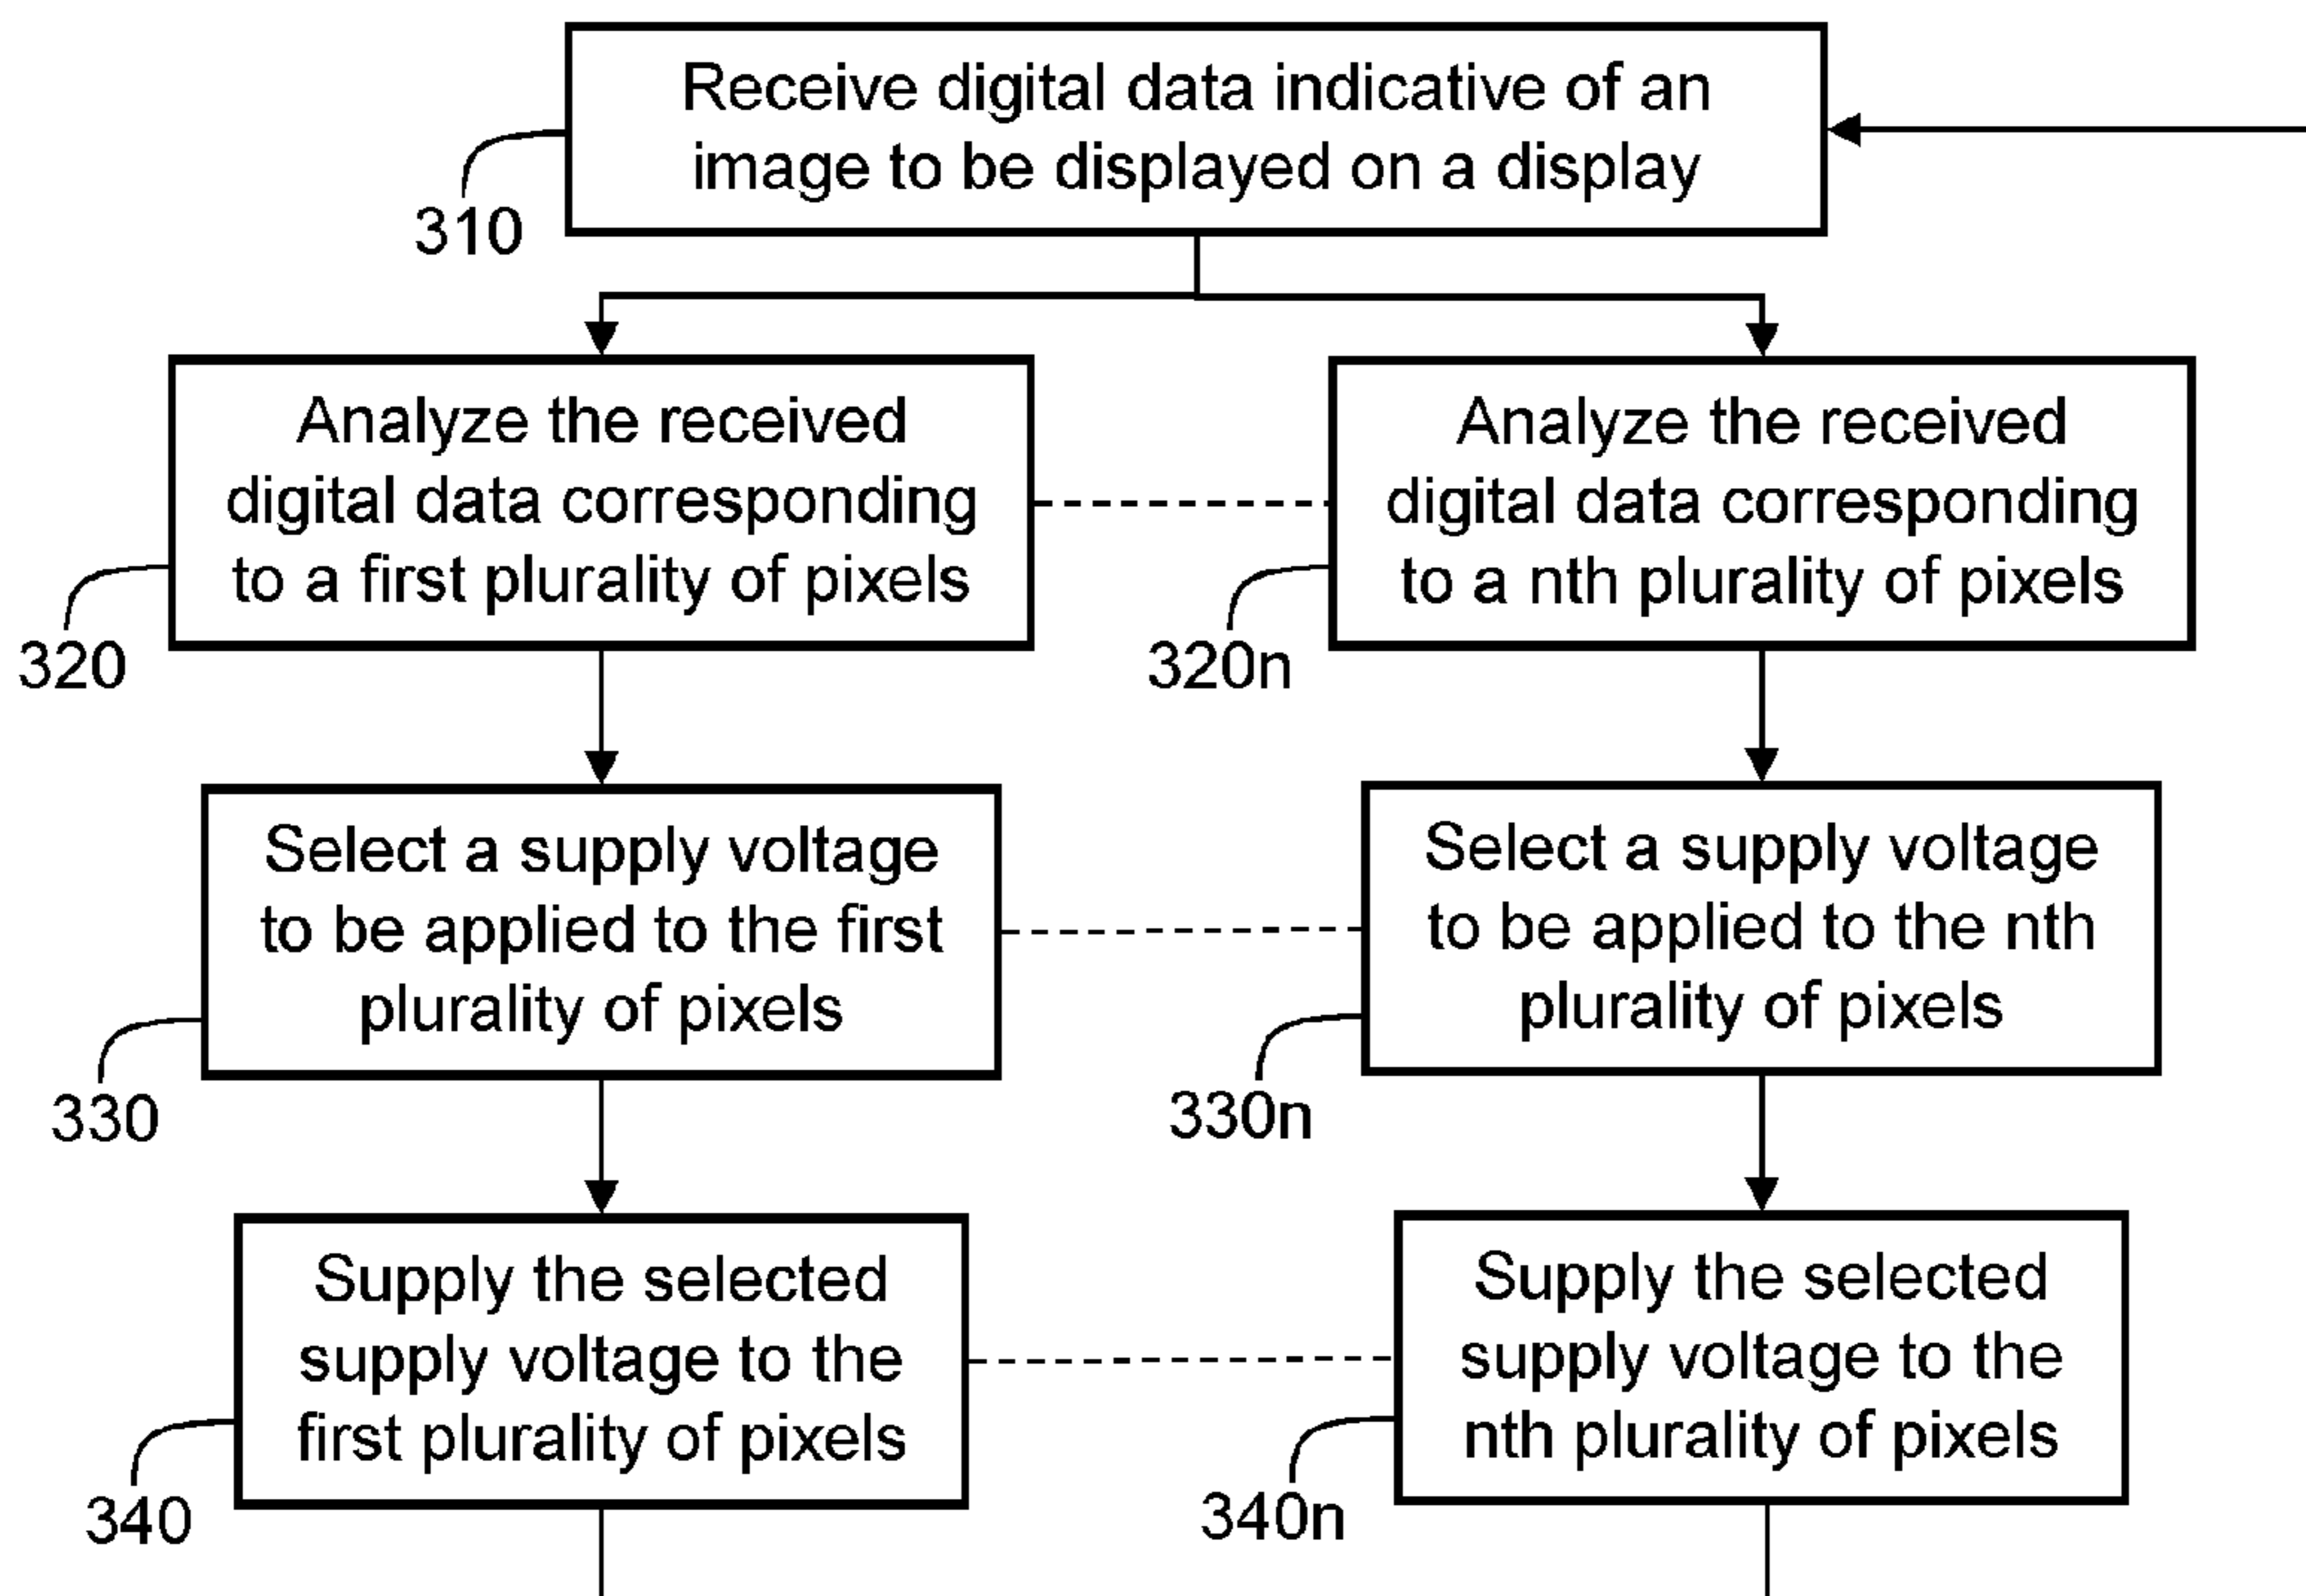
Receive digital data indicative of an image to be displayed on a display

310

Analyze the received digital data corresponding to a first plurality of pixels

320

Analyze the received digital data corresponding to a nth plurality of pixels

320n

Select a supply voltage to be applied to the first plurality of pixels

330

Select a supply voltage to be applied to the nth plurality of pixels

330n

Supply the selected supply voltage to the first plurality of pixels

340

Supply the selected supply voltage to the nth plurality of pixels

340n